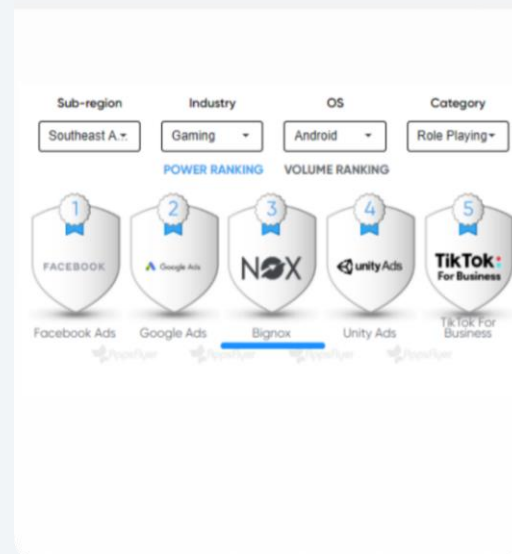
Sub-region
Southeast A...

Industry
Gaming

OS
Android

Category
Role Playing

POWER RANKING VOLUME RANKING

1
FACEBOOK
Facebook Ads

2
Google Ads
Google Ads

3
NOX
Bignox

4
unity Ads
Unity Ads

5
TikTok For Business
TikTok For Business

AppsFlyer AppsFlyer AppsFlyer AppsFlyer